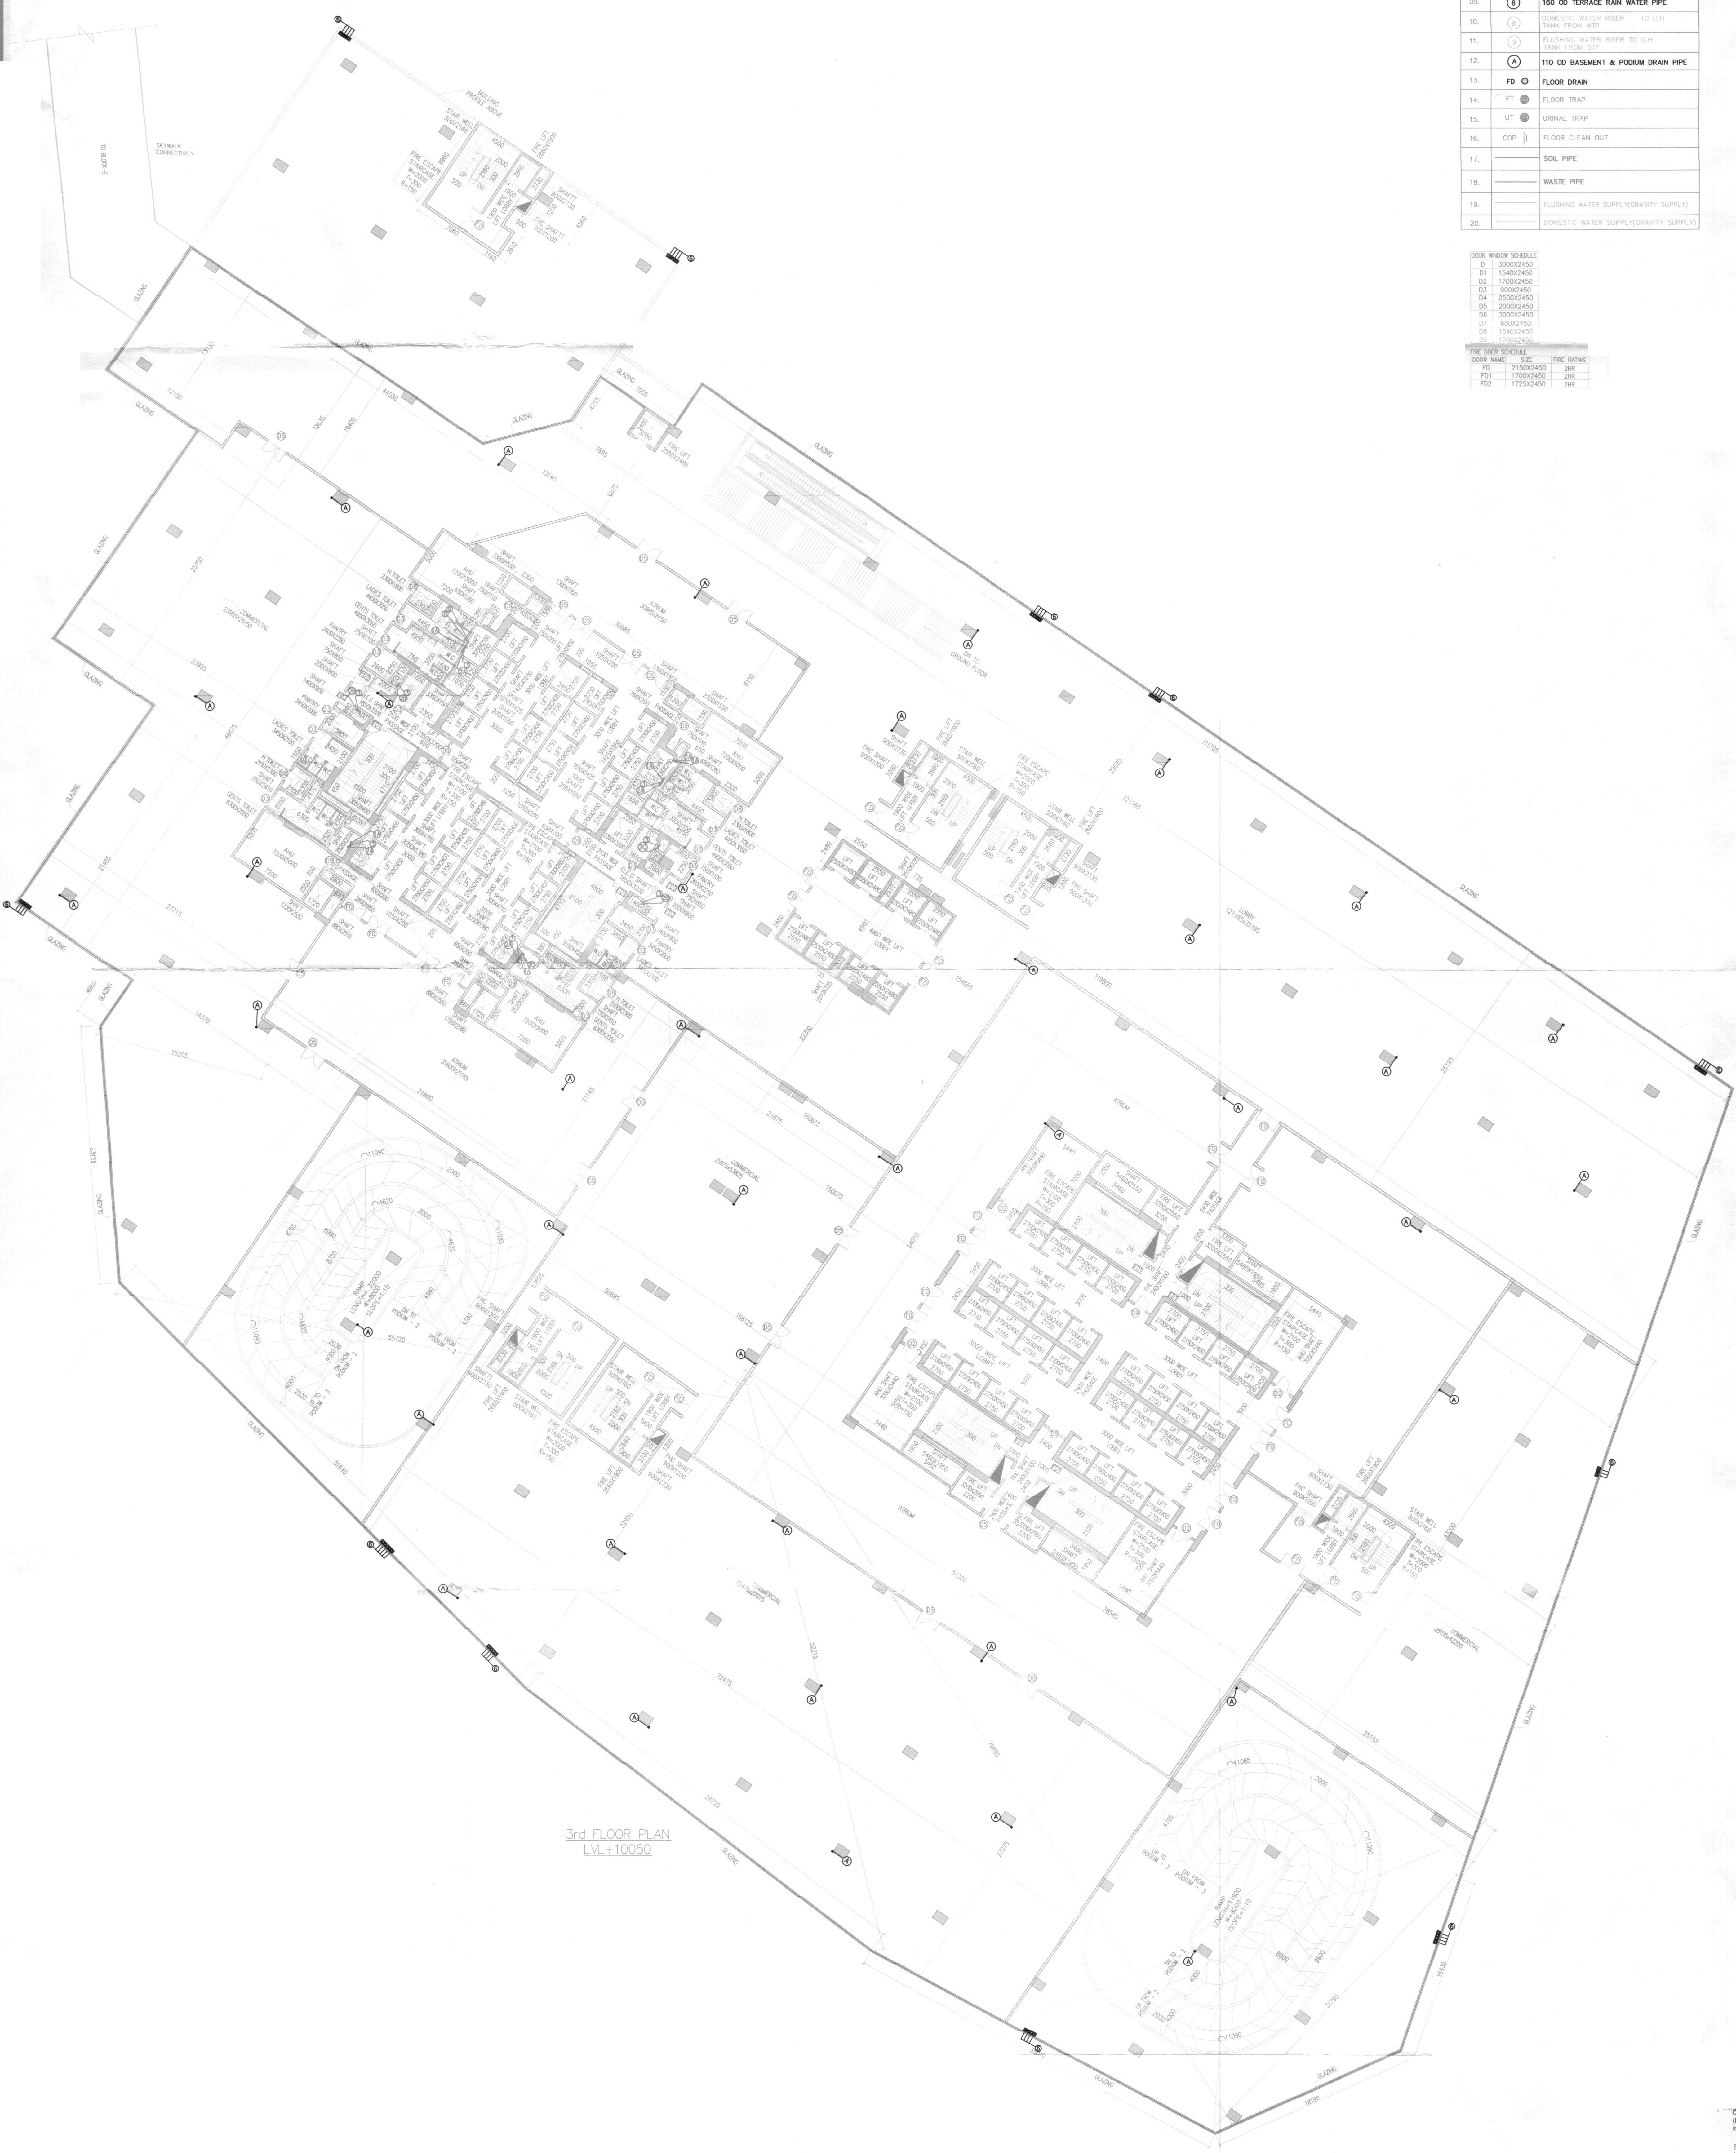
| 09. | 6 | 160 OD TERRACE RAIN WATER PIPE |
|---|---|---|
| 10. | 8 | DOMESTIC WATER RISER TO O.H TANK FROM WTP |
| 11. | 9 | FLUSHING WATER RISER TO O.H TANK FROM STP |
| 12. | A | 110 OD BASEMENT & PODIUM DRAIN PIPE |
| 13. | FD | FLOOR DRAIN |
| 14. | FT | FLOOR TRAP |
| 15. | UT | URINAL TRAP |
| 16. | COP | FLOOR CLEAN OUT |
| 17. | | SOIL PIPE |
| 18. | | WASTE PIPE |
| 19. | | FLUSHING WATER SUPPLY(GRAVITY SUPPLY) |
| 20. | | DOMESTIC WATER SUPPLY(GRAVITY SUPPLY) |

DOOR WINDOW SCHEDULE

| | |
|---|---|
| D | 3000X2450 |
| D1 | 1540X2450 |
| D2 | 1700X2450 |
| D3 | 900X2450 |
| D4 | 2500X2450 |
| D5 | 2000X2450 |
| D6 | 3000X2450 |
| D7 | 680X2450 |
| D8 | 1040X2450 |
| D9 | 1200X2450 |

FIRE DOOR SCHEDULE

| DOOR NAME | SIZE | FIRE RATING |
|---|---|---|
| FD | 2150X2450 | 2HR |
| FD1 | 1700X2450 | 2HR |
| FD2 | 1725X2450 | 2HR |

TO BLOCK-3
SKYWALK CONNECTIVITY
BUILDING PROFILE ABOVE
STAIR WELL
FIRE ESCAPE STAIRCASE
FIRE LIFT
SHAFT
FHC SHAFT
GLAZING
COMMERCIAL
ATRIUM
LOBBY
LIFT
GENTS TOILET
LADIES TOILET
H.TOILET
PANTRY
AHU
PASSAGE
RAMP
UP FROM PODIUM
DN TO PODIUM
DN TO GROUND FLOOR

3rd FLOOR PLAN
LVL+10050